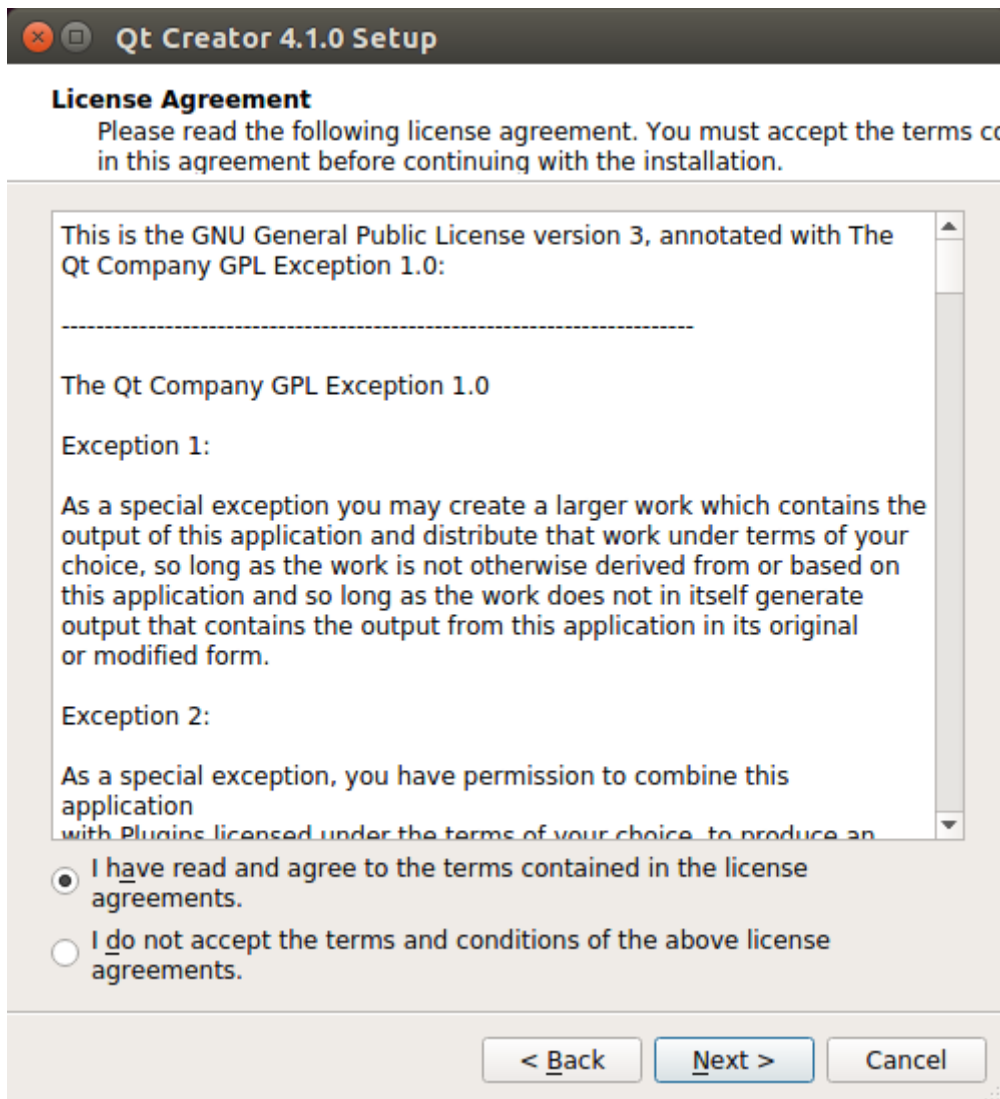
Qt Creator 4.1.0 Setup

License Agreement
Please read the following license agreement. You must accept the terms c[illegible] in this agreement before continuing with the installation.

This is the GNU General Public License version 3, annotated with The Qt Company GPL Exception 1.0:

------------------------------------------------------------------------

The Qt Company GPL Exception 1.0

Exception 1:

As a special exception you may create a larger work which contains the output of this application and distribute that work under terms of your choice, so long as the work is not otherwise derived from or based on this application and so long as the work does not in itself generate output that contains the output from this application in its original or modified form.

Exception 2:

As a special exception, you have permission to combine this application
with Plugins licensed under the terms of your choice, to produce an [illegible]

I have read and agree to the terms contained in the license agreements.

I do not accept the terms and conditions of the above license agreements.

< Back
Next >
Cancel